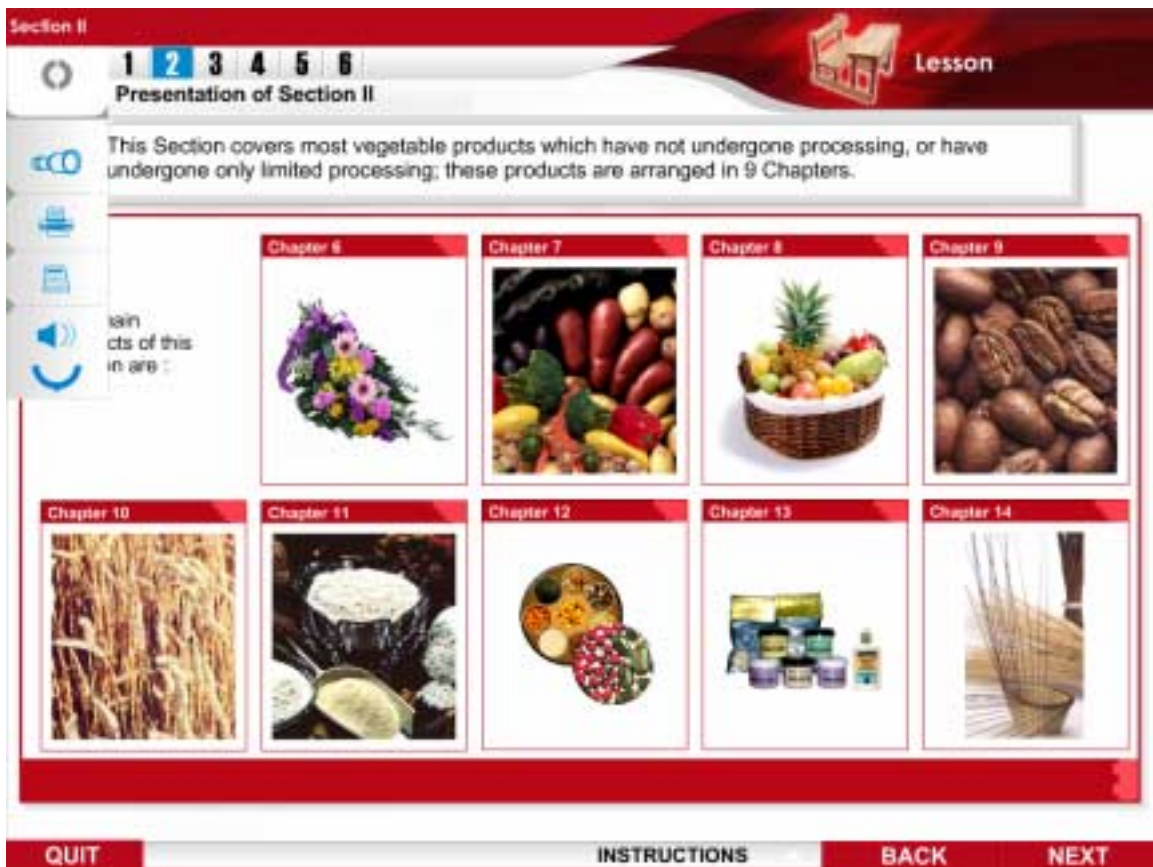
Section II

1 2 3 4 5 6

Presentation of Section II

Lesson

This Section covers most vegetable products which have not undergone processing, or have undergone only limited processing; these products are arranged in 9 Chapters.

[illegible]ain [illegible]cts of this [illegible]n are :

Chapter 6

Chapter 7

Chapter 8

Chapter 9

Chapter 10

Chapter 11

Chapter 12

Chapter 13

Chapter 14

QUIT

INSTRUCTIONS

BACK

NEXT